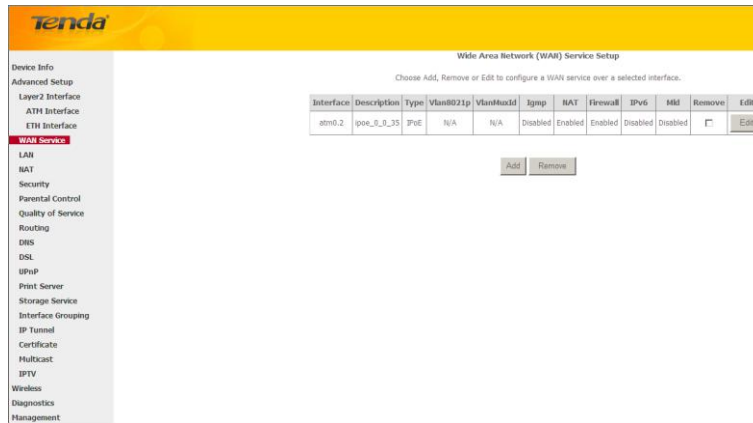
Tenda

Device Info
Advanced Setup
Layer2 Interface
ATM Interface
ETH Interface
WAN Service
LAN
NAT
Security
Parental Control
Quality of Service
Routing
DNS
DSL
UPnP
Print Server
Storage Service
Interface Grouping
IP Tunnel
Certificate
Multicast
IPTV
Wireless
Diagnostics
Management

Wide Area Network (WAN) Service Setup

Choose Add, Remove or Edit to configure a WAN service over a selected interface.

| Interface | Description | Type | Vlan8021p | VlanMuxId | Igmp | NAT | Firewall | IPv6 | Mld | Remove | Edit |
|---|---|---|---|---|---|---|---|---|---|---|---|
| atm0.2 | ipoe_0_0_35 | IPoE | N/A | N/A | Disabled | Enabled | Enabled | Disabled | Disabled | ☐ | Edit |

Add Remove